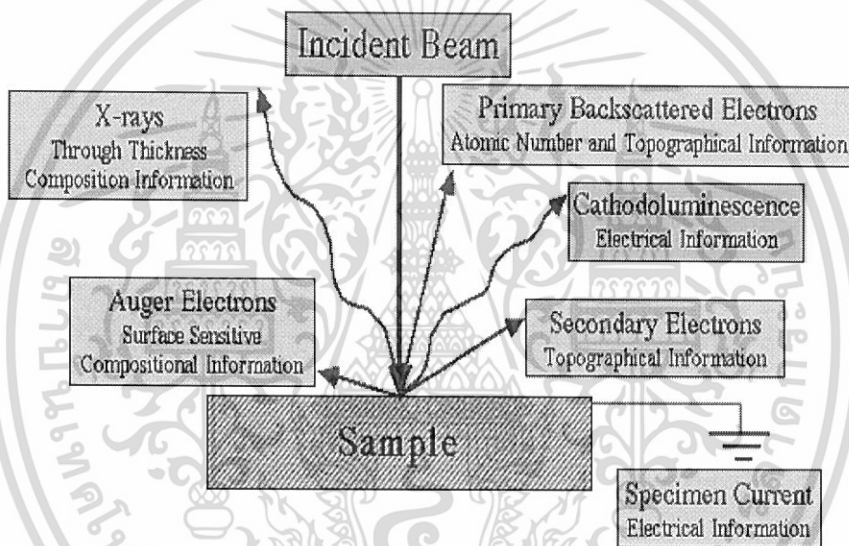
Incident Beam

X-rays
Through Thickness
Composition Information

Primary Backscattered Electrons
Atomic Number and Topographical Information

Cathodoluminescence
Electrical Information

Auger Electrons
Surface Sensitive
Compositional Information

Secondary Electrons
Topographical Information

Sample

Specimen Current
Electrical Information